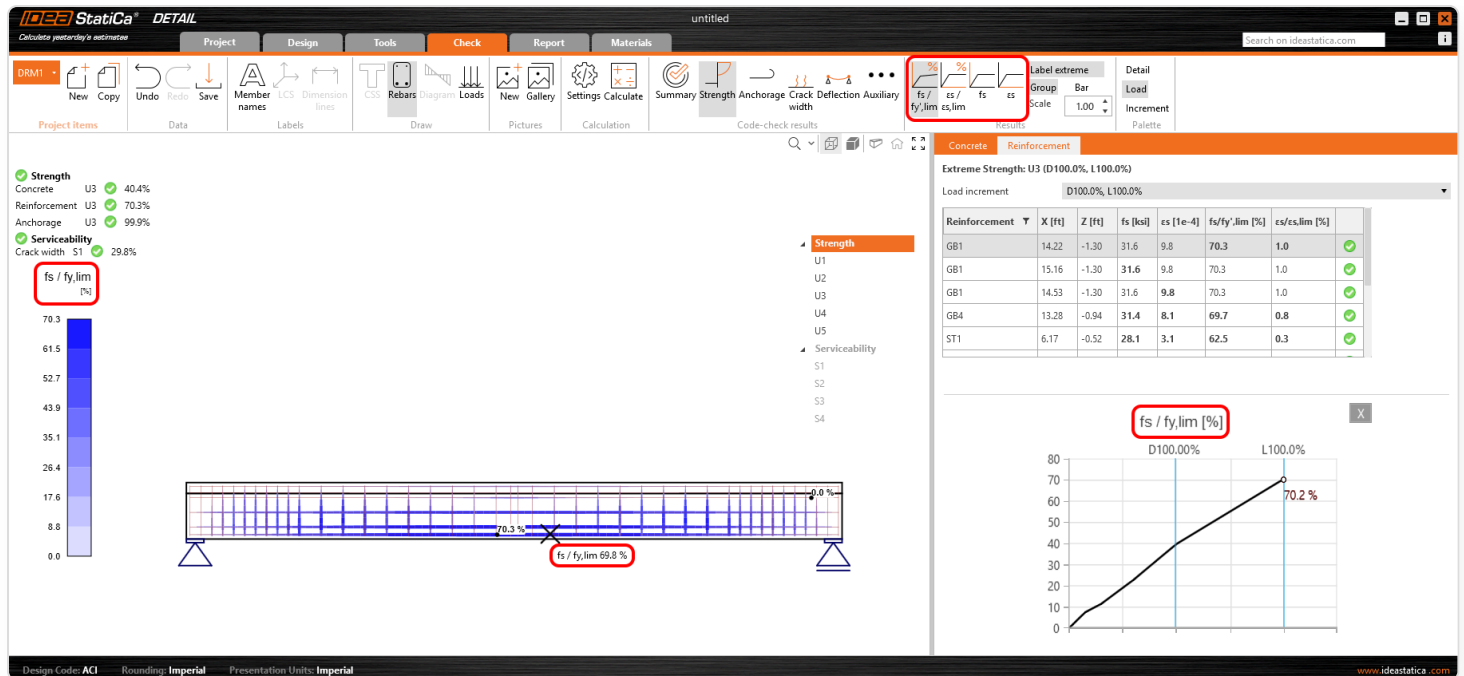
IDEA StatiCa® DETAIL
Calculate yesterday's estimates
untitled

Project | Design | Tools | Check | Report | Materials

Search on ideastatica.com

DRM1 | New | Copy | Undo | Redo | Save | Member names | LCS | Dimension lines | CSS | Rebars | Diagram | Loads | New | Gallery | Settings | Calculate | Summary | Strength | Anchorage | Crack width | Deflection | Auxiliary | fs / fy',lim | εs / εs,lim | fs | εs | Label extreme | Group | Bar | Scale | 1.00 | Detail | Load | Increment

Project items | Data | Labels | Draw | Pictures | Calculation | Code-check results | Results | Palette

Strength
Concrete U3 40.4%
Reinforcement U3 70.3%
Anchorage U3 99.9%
Serviceability
Crack width S1 29.8%

fs / fy,lim
[%]

70.3
61.5
52.7
43.9
35.1
26.4
17.6
8.8
0.0

Strength
U1
U2
U3
U4
U5
Serviceability
S1
S2
S3
S4

0.0 %
70.3 %
fs / fy,lim 69.8 %

Concrete | Reinforcement

Extreme Strength: U3 (D100.0%, L100.0%)

Load increment D100.0%, L100.0%

| Reinforcement | X [ft] | Z [ft] | fs [ksi] | εs [1e-4] | fs/fy',lim [%] | εs/εs,lim [%] | |
|---|---|---|---|---|---|---|---|
| GB1 | 14.22 | -1.30 | 31.6 | 9.8 | 70.3 | 1.0 | |
| GB1 | 15.16 | -1.30 | 31.6 | 9.8 | 70.3 | 1.0 | |
| GB1 | 14.53 | -1.30 | 31.6 | 9.8 | 70.3 | 1.0 | |
| GB4 | 13.28 | -0.94 | 31.4 | 8.1 | 69.7 | 0.8 | |
| ST1 | 6.17 | -0.52 | 28.1 | 3.1 | 62.5 | 0.3 | |

fs / fy,lim [%]
X
D100.00%
L100.0%
80
70
60
50
40
30
20
10
0
70.2 %

Design Code: ACI Rounding: Imperial Presentation Units: Imperial
www.ideastatica.com